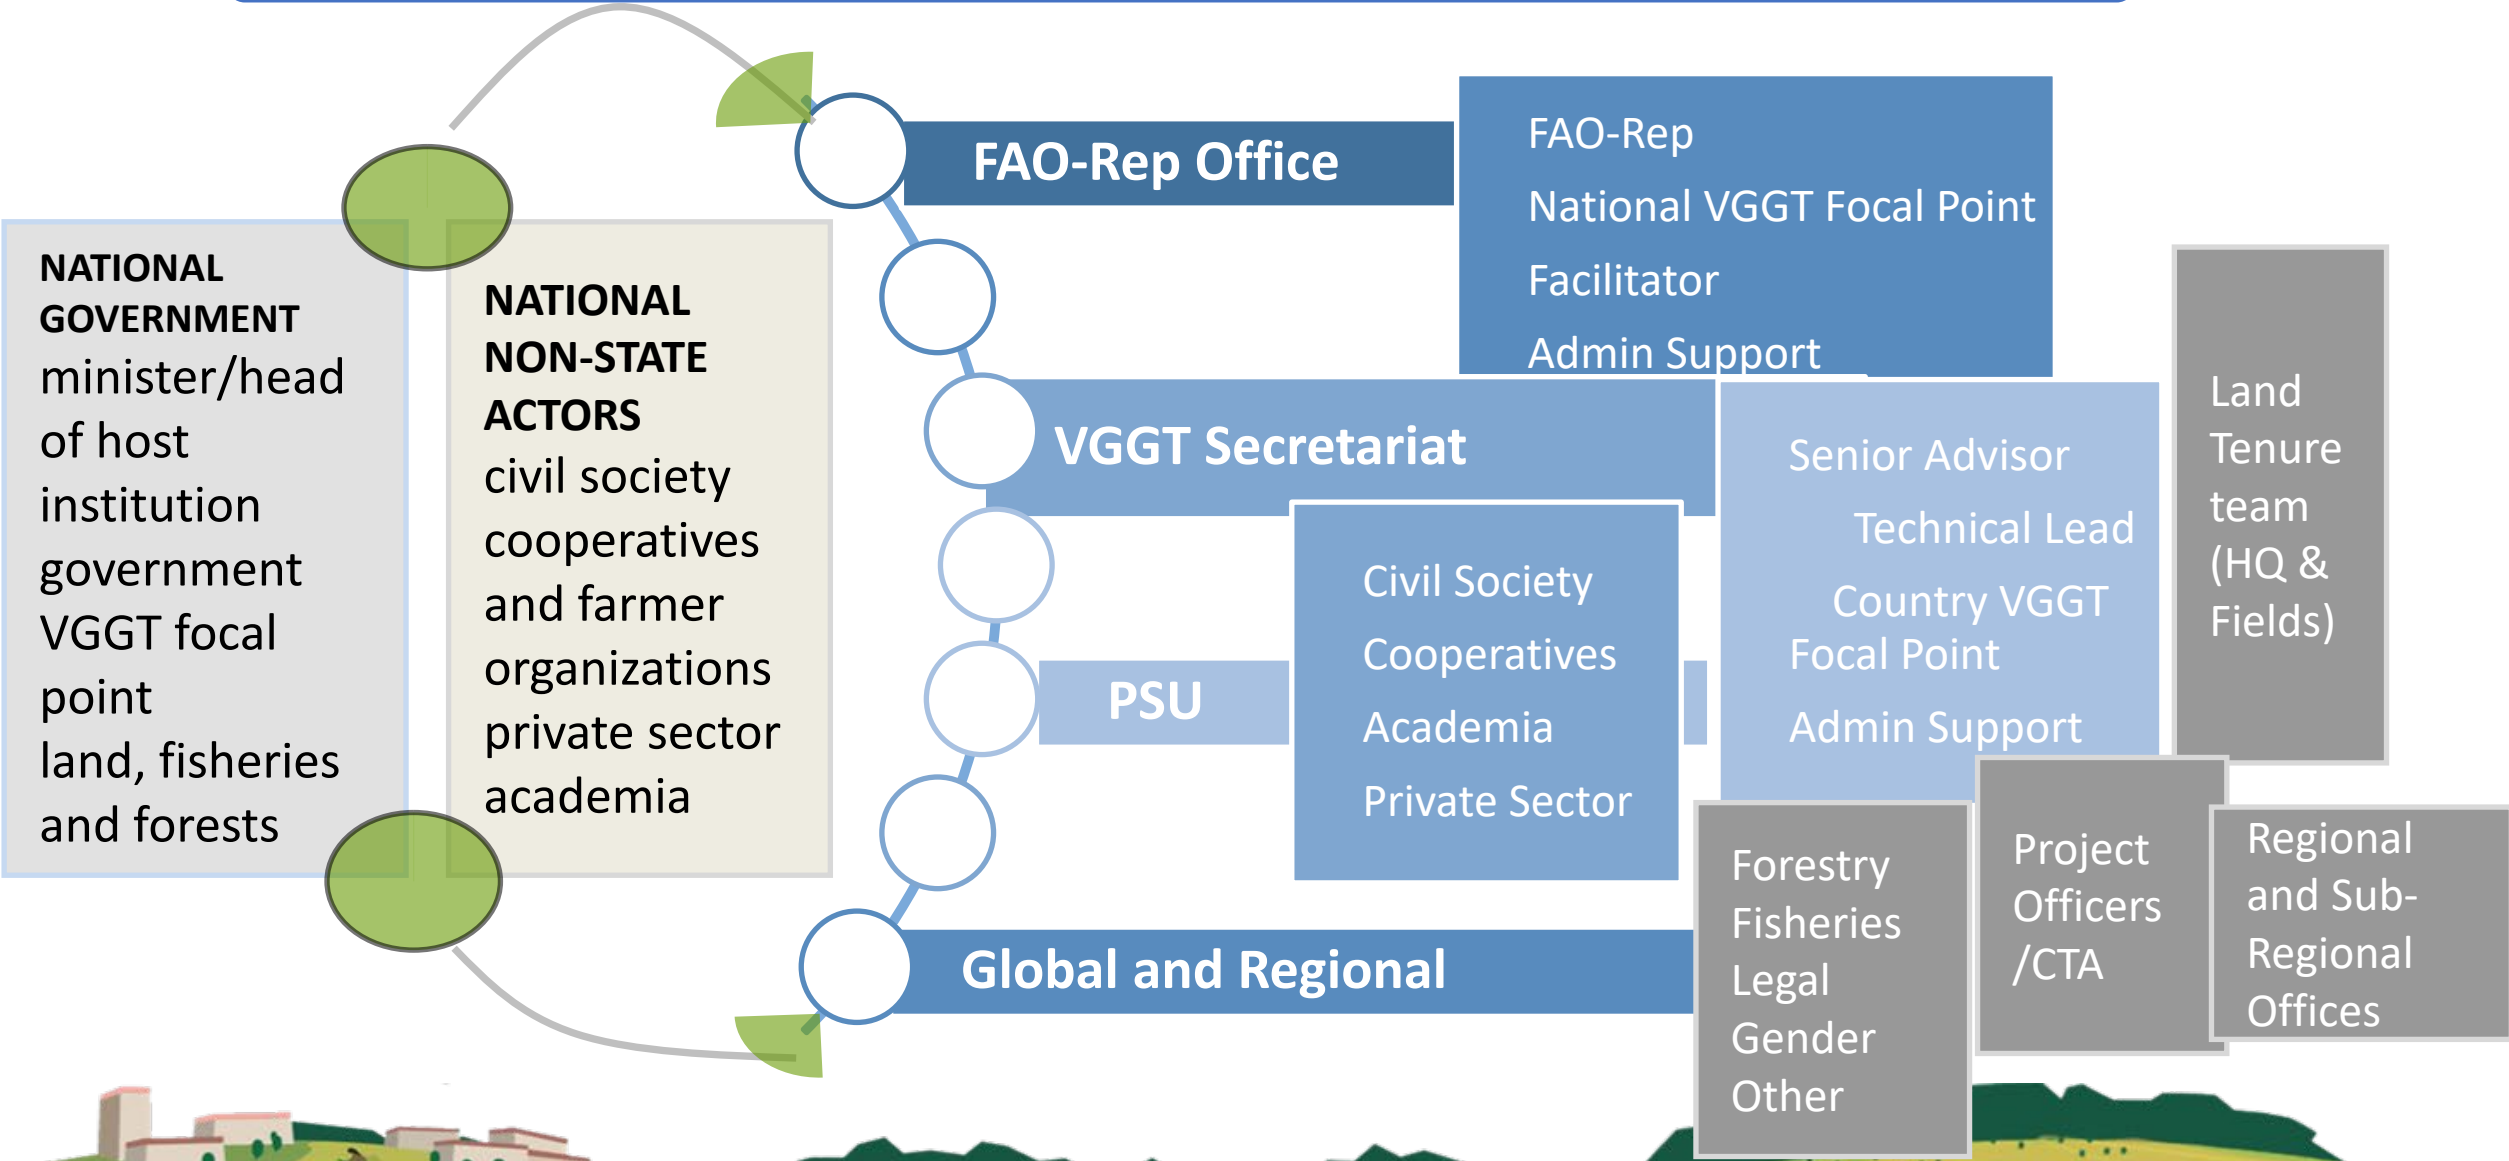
NATIONAL GOVERNMENT
minister/head of host institution
government VGGT focal point
land, fisheries and forests

NATIONAL NON-STATE ACTORS
civil society
cooperatives and farmer organizations
private sector
academia

FAO-Rep Office

FAO-Rep
National VGGT Focal Point
Facilitator
Admin Support

VGGT Secretariat

Senior Advisor
Technical Lead
Country VGGT Focal Point
Admin Support

Land Tenure team (HQ & Fields)

PSU

Civil Society
Cooperatives
Academia
Private Sector

Global and Regional

Forestry
Fisheries
Legal
Gender
Other

Project Officers /CTA

Regional and Sub-Regional Offices